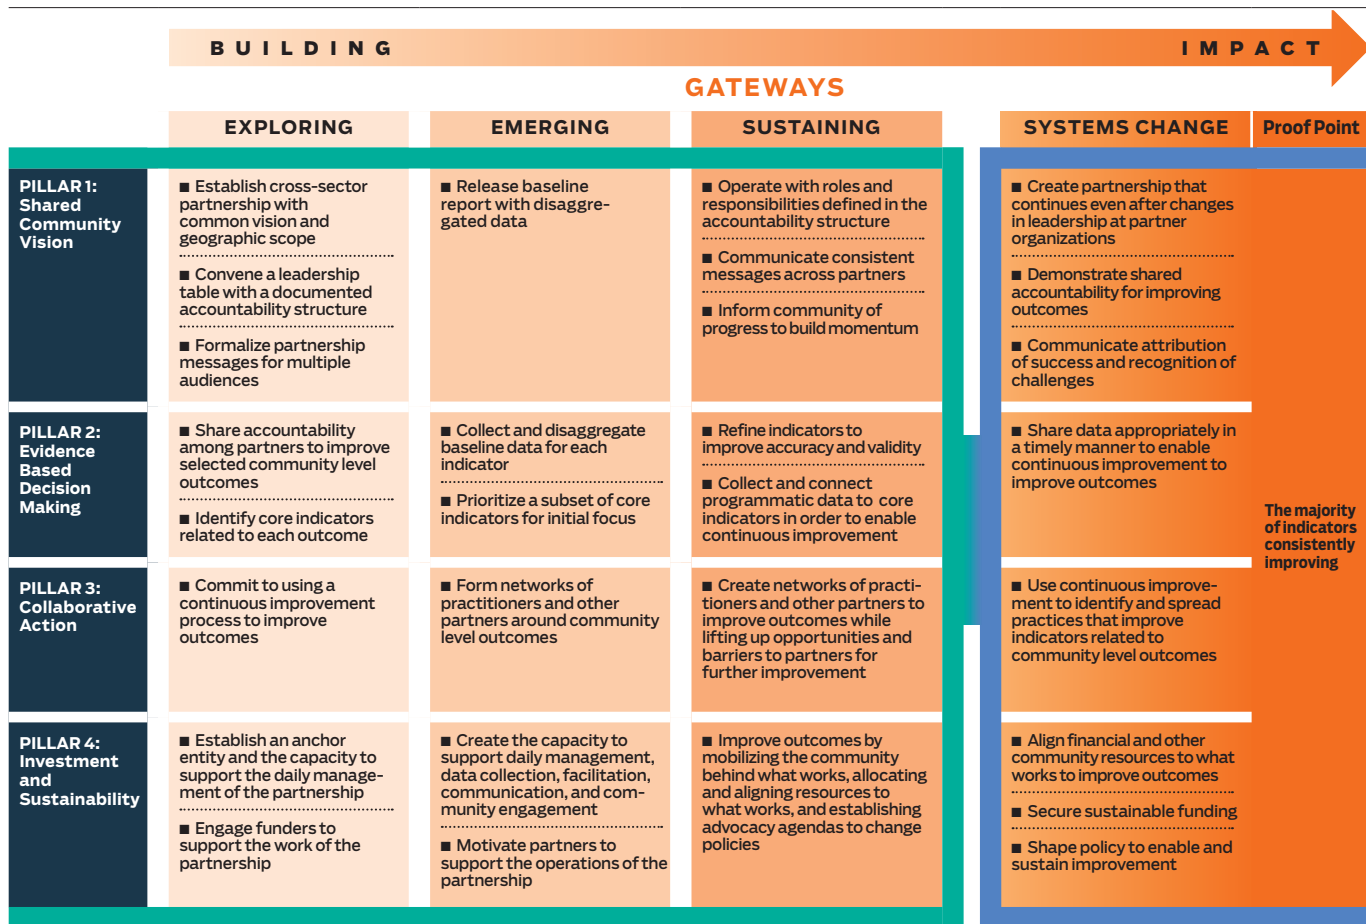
BUILDING IMPACT

GATEWAYS

| | EXPLORING | EMERGING | SUSTAINING | SYSTEMS CHANGE | Proof Point |
|---|---|---|---|---|---|
| PILLAR 1: Shared Community Vision | ■ Establish cross-sector partnership with common vision and geographic scope ■ Convene a leadership table with a documented accountability structure ■ Formalize partnership messages for multiple audiences | ■ Release baseline report with disaggregated data | ■ Operate with roles and responsibilities defined in the accountability structure ■ Communicate consistent messages across partners ■ Inform community of progress to build momentum | ■ Create partnership that continues even after changes in leadership at partner organizations ■ Demonstrate shared accountability for improving outcomes ■ Communicate attribution of success and recognition of challenges | The majority of indicators consistently improving |
| PILLAR 2: Evidence Based Decision Making | ■ Share accountability among partners to improve selected community level outcomes ■ Identify core indicators related to each outcome | ■ Collect and disaggregate baseline data for each indicator ■ Prioritize a subset of core indicators for initial focus | ■ Refine indicators to improve accuracy and validity ■ Collect and connect programmatic data to core indicators in order to enable continuous improvement | ■ Share data appropriately in a timely manner to enable continuous improvement to improve outcomes | |
| PILLAR 3: Collaborative Action | ■ Commit to using a continuous improvement process to improve outcomes | ■ Form networks of practitioners and other partners around community level outcomes | ■ Create networks of practitioners and other partners to improve outcomes while lifting up opportunities and barriers to partners for further improvement | ■ Use continuous improvement to identify and spread practices that improve indicators related to community level outcomes | |
| PILLAR 4: Investment and Sustainability | ■ Establish an anchor entity and the capacity to support the daily management of the partnership ■ Engage funders to support the work of the partnership | ■ Create the capacity to support daily management, data collection, facilitation, communication, and community engagement ■ Motivate partners to support the operations of the partnership | ■ Improve outcomes by mobilizing the community behind what works, allocating and aligning resources to what works, and establishing advocacy agendas to change policies | ■ Align financial and other community resources to what works to improve outcomes ■ Secure sustainable funding ■ Shape policy to enable and sustain improvement | |